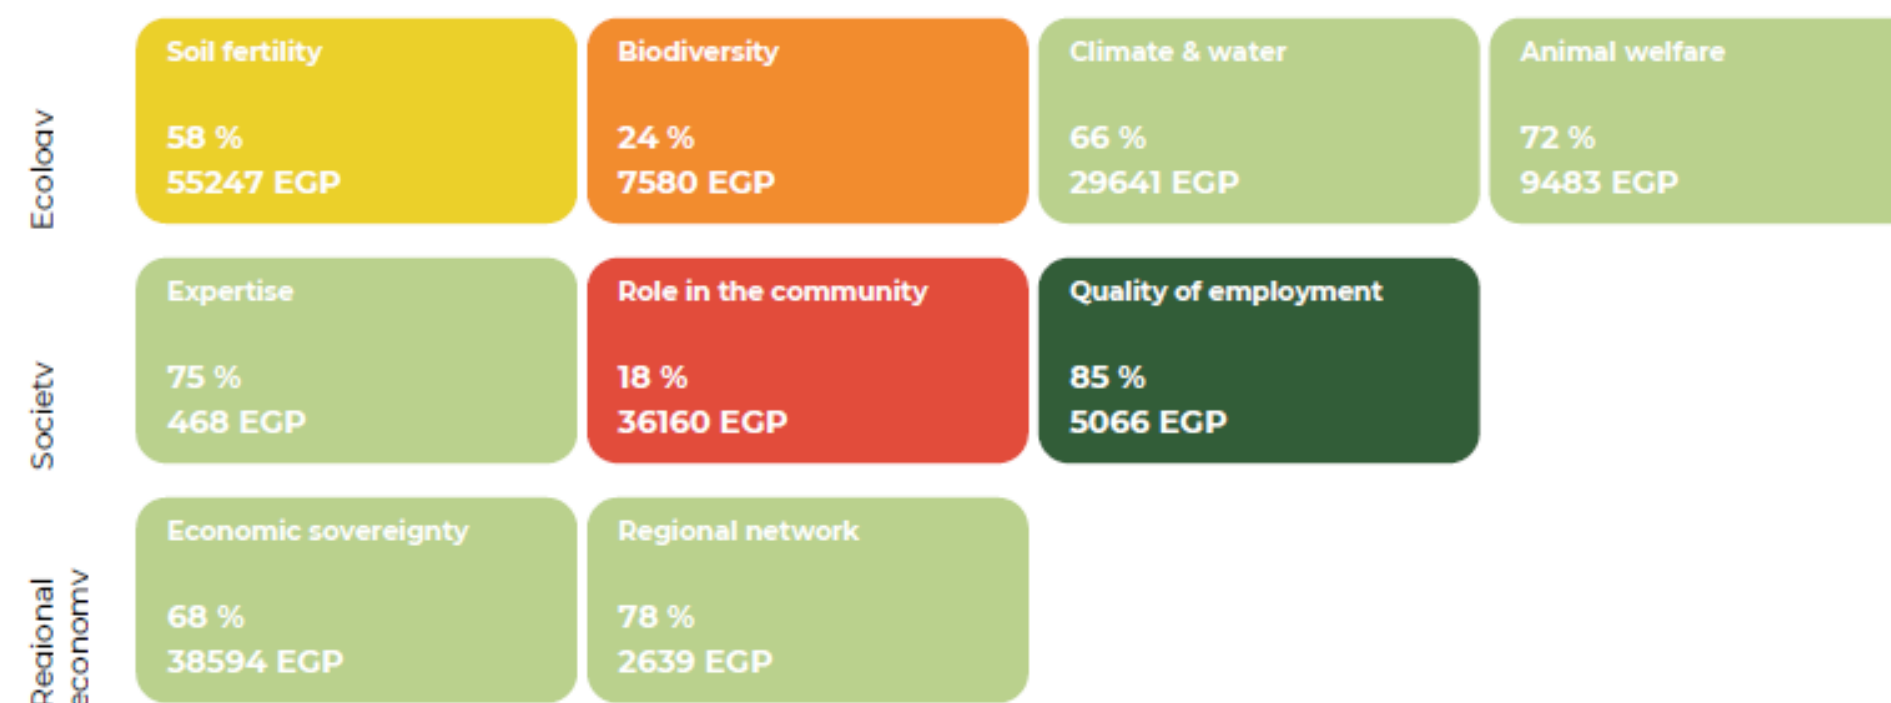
Ecology

Soil fertility
58 %
55247 EGP

Biodiversity
24 %
7580 EGP

Climate & water
66 %
29641 EGP

Animal welfare
72 %
9483 EGP

Society

Expertise
75 %
468 EGP

Role in the community
18 %
36160 EGP

Quality of employment
85 %
5066 EGP

Regional economy

Economic sovereignty
68 %
38594 EGP

Regional network
78 %
2639 EGP